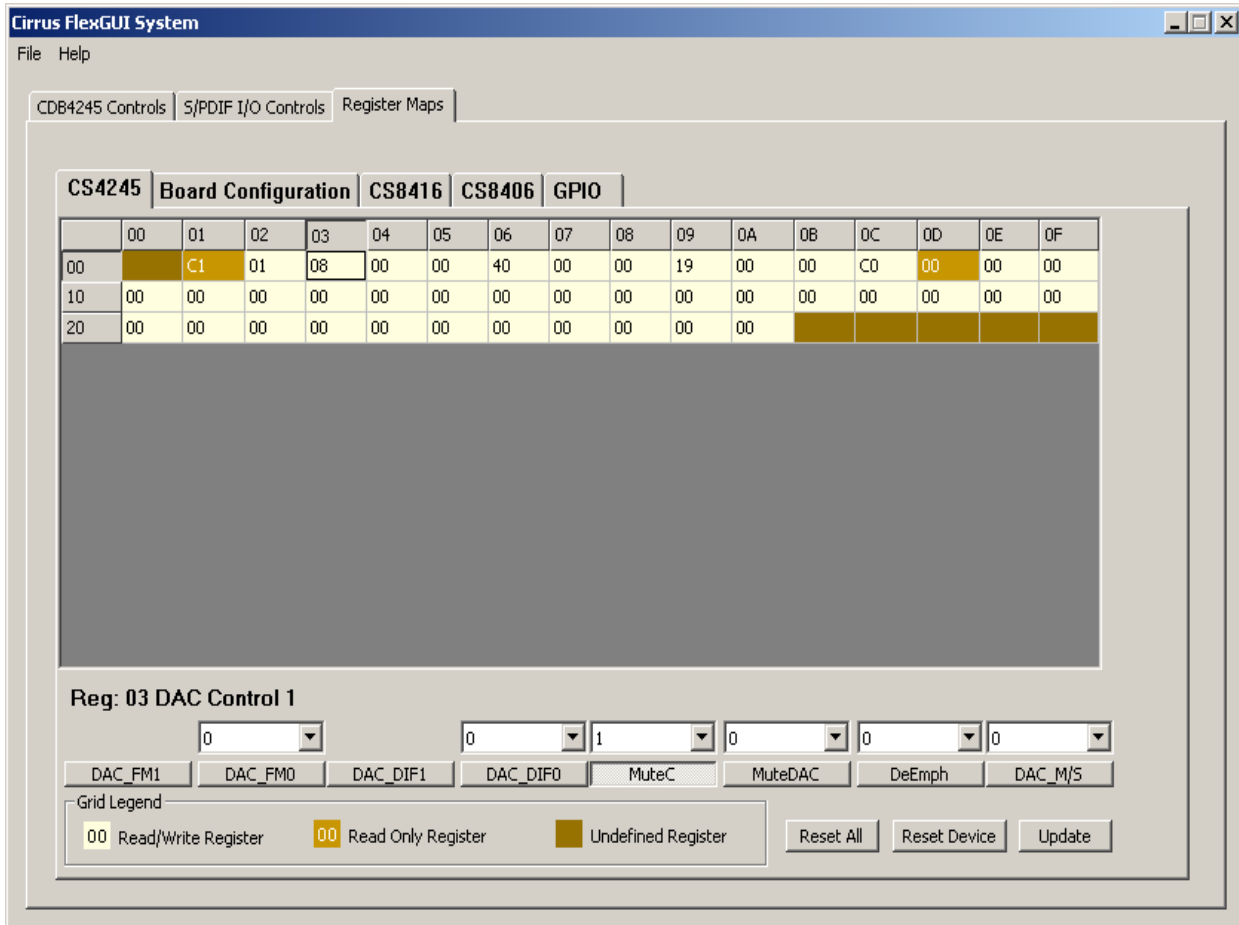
Cirrus FlexGUI System

File Help

CDB4245 Controls | S/PDIF I/O Controls | Register Maps

CS4245 | Board Configuration | CS8416 | CS8406 | GPIO

| | 00 | 01 | 02 | 03 | 04 | 05 | 06 | 07 | 08 | 09 | 0A | 0B | 0C | 0D | 0E | 0F |
|---|---|---|---|---|---|---|---|---|---|---|---|---|---|---|---|---|
| 00 | | C1 | 01 | 08 | 00 | 00 | 40 | 00 | 00 | 19 | 00 | 00 | C0 | 00 | 00 | 00 |
| 10 | 00 | 00 | 00 | 00 | 00 | 00 | 00 | 00 | 00 | 00 | 00 | 00 | 00 | 00 | 00 | 00 |
| 20 | 00 | 00 | 00 | 00 | 00 | 00 | 00 | 00 | 00 | 00 | 00 | | | | | |

Reg: 03 DAC Control 1

0
0
1
0
0
0

DAC_FM1 DAC_FM0 DAC_DIF1 DAC_DIF0 MuteC MuteDAC DeEmph DAC_M/S

Grid Legend

00 Read/Write Register 00 Read Only Register Undefined Register

Reset All Reset Device Update